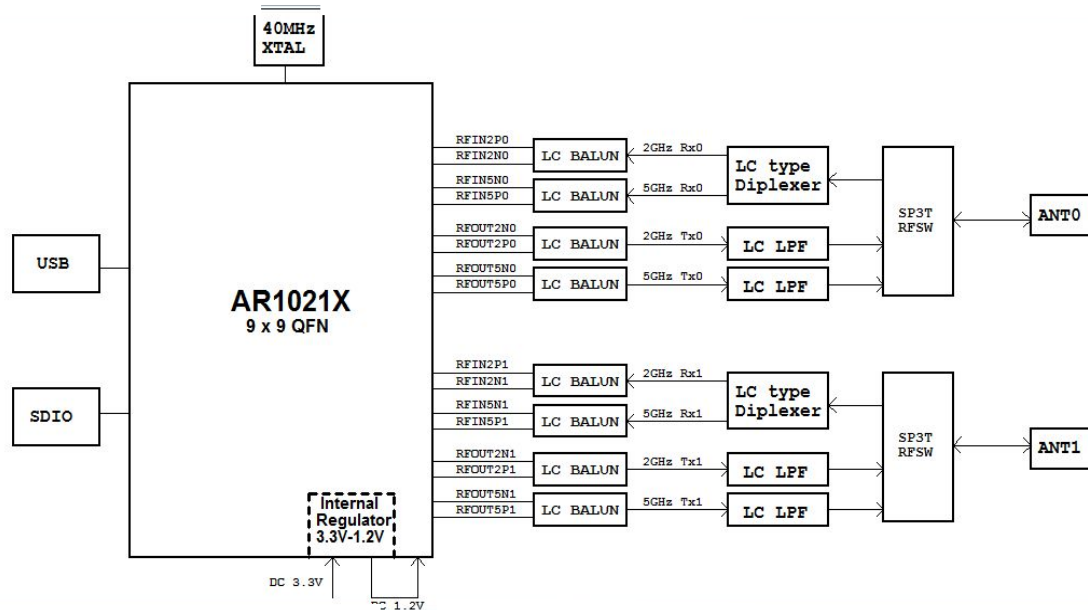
40MHz
XTAL

USB

SDIO

AR1021X
9 x 9 QFN

Internal
Regulator
3.3V-1.2V

DC 3.3V

DC 1.2V

RFIN2P0
RFIN2N0
LC BALUN
2GHz Rx0

RFIN5N0
RFIN5P0
LC BALUN
5GHz Rx0

LC type
Diplexer

RFOUT2N0
RFOUT2P0
LC BALUN
2GHz Tx0
LC LPF

RFOUT5N0
RFOUT5P0
LC BALUN
5GHz Tx0
LC LPF

SP3T
RFSW

ANT0

RFIN2P1
RFIN2N1
LC BALUN
2GHz Rx1

RFIN5N1
RFIN5P1
LC BALUN
5GHz Rx1

LC type
Diplexer

RFOUT2N1
RFOUT2P1
LC BALUN
2GHz Tx1
LC LPF

RFOUT5N1
RFOUT5P1
LC BALUN
5GHz Tx1
LC LPF

SP3T
RFSW

ANT1